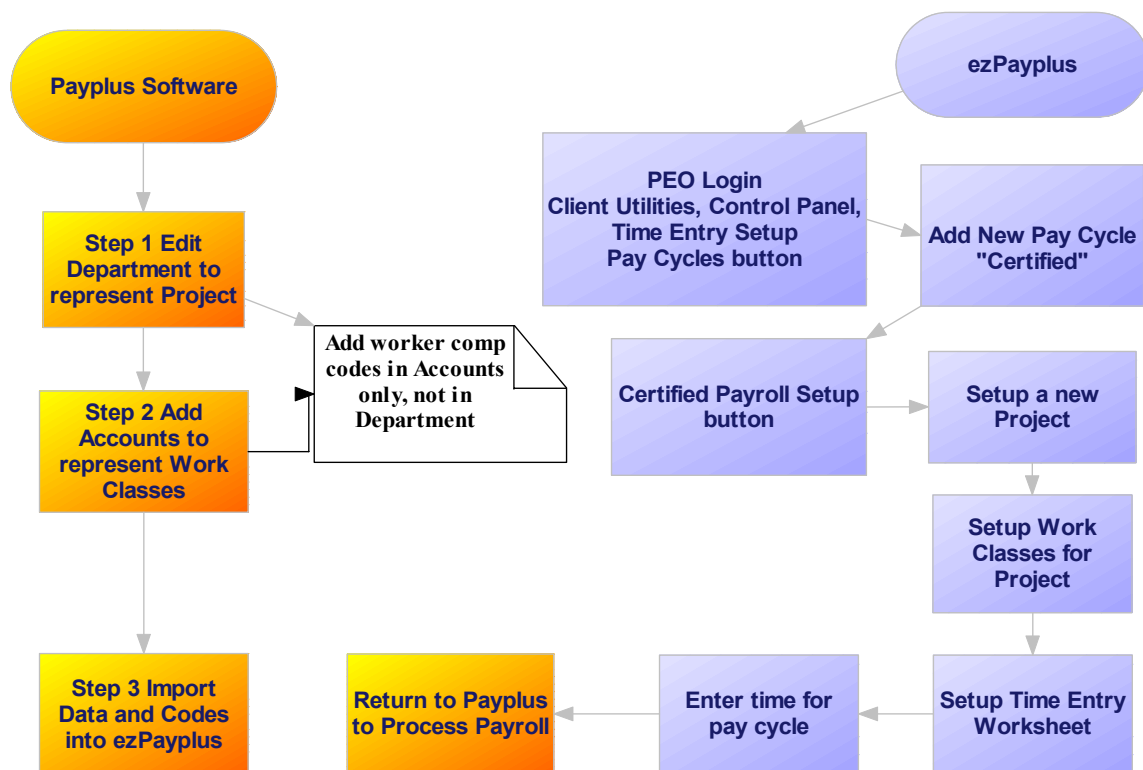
Payplus Software

Step 1 Edit Department to represent Project

Add worker comp codes in Accounts only, not in Department

Step 2 Add Accounts to represent Work Classes

Step 3 Import Data and Codes into ezPayplus

ezPayplus

PEO Login
Client Utilities, Control Panel, Time Entry Setup
Pay Cycles button

Add New Pay Cycle "Certified"

Certified Payroll Setup button

Setup a new Project

Setup Work Classes for Project

Setup Time Entry Worksheet

Enter time for pay cycle

Return to Payplus to Process Payroll